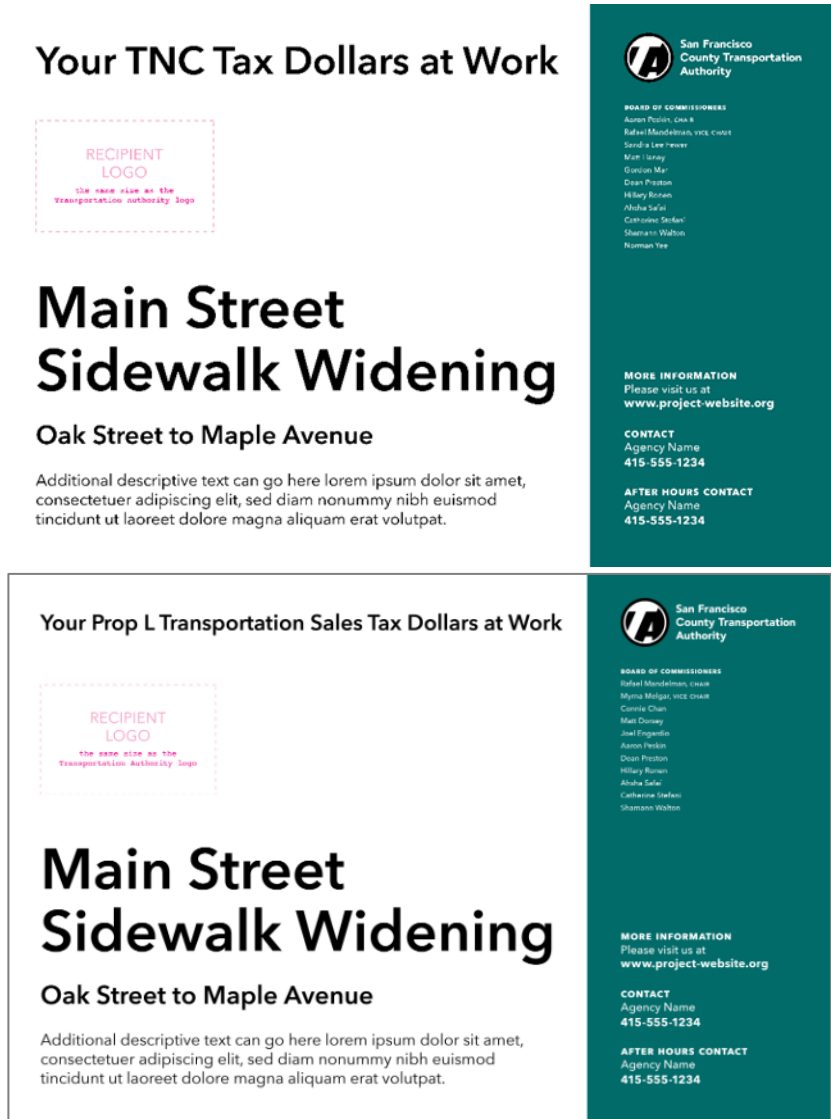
Your TNC Tax Dollars at Work

RECIPIENT LOGO
the same size as the Transportation Authority logo

Main Street Sidewalk Widening

Oak Street to Maple Avenue

Additional descriptive text can go here lorem ipsum dolor sit amet, consectetuer adipiscing elit, sed diam nonummy nibh euismod tincidunt ut laoreet dolore magna aliquam erat volutpat.

San Francisco County Transportation Authority

BOARD OF COMMISSIONERS
Aaron Peskin, CHAIR
Rafael Mandelman, VICE CHAIR
Sandra Lee Fewer
Matt Haney
Gordon Mar
Dean Preston
Hillary Ronen
Ahsha Safai
Catherine Stefani
Shamann Walton
Norman Yee

MORE INFORMATION
Please visit us at
www.project-website.org

CONTACT
Agency Name
415-555-1234

AFTER HOURS CONTACT
Agency Name
415-555-1234

Your Prop L Transportation Sales Tax Dollars at Work

RECIPIENT LOGO
the same size as the Transportation Authority logo

Main Street Sidewalk Widening

Oak Street to Maple Avenue

Additional descriptive text can go here lorem ipsum dolor sit amet, consectetuer adipiscing elit, sed diam nonummy nibh euismod tincidunt ut laoreet dolore magna aliquam erat volutpat.

San Francisco County Transportation Authority

BOARD OF COMMISSIONERS
Rafael Mandelman, CHAIR
Myrna Melgar, VICE CHAIR
Connie Chan
Matt Dorsey
Joel Engardio
Aaron Peskin
Dean Preston
Hillary Ronen
Ahsha Safai
Catherine Stefani
Shamann Walton

MORE INFORMATION
Please visit us at
www.project-website.org

CONTACT
Agency Name
415-555-1234

AFTER HOURS CONTACT
Agency Name
415-555-1234